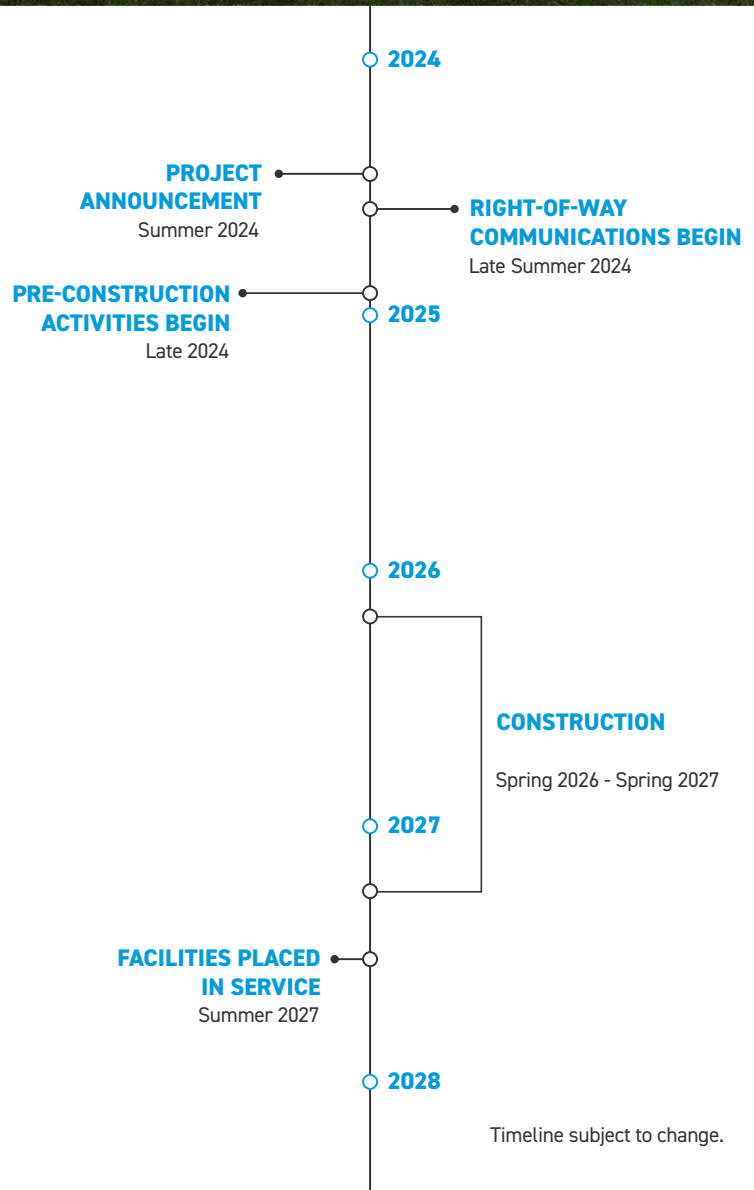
2024

PROJECT ANNOUNCEMENT
Summer 2024

RIGHT-OF-WAY COMMUNICATIONS BEGIN
Late Summer 2024

PRE-CONSTRUCTION ACTIVITIES BEGIN
Late 2024

2025

2026

CONSTRUCTION

Spring 2026 - Spring 2027

2027

FACILITIES PLACED IN SERVICE
Summer 2027

2028

Timeline subject to change.